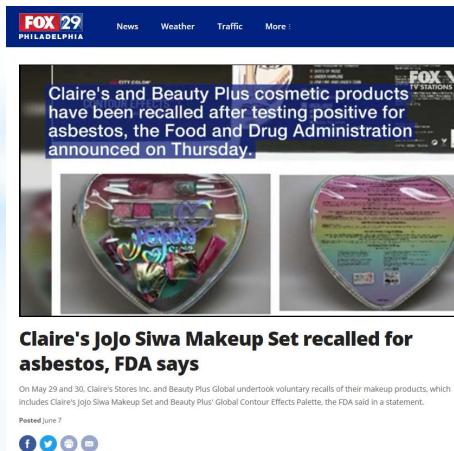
FOX 29 PHILADELPHIA

News Weather Traffic More

CITY COLOR

FOX TV STATIONS

Claire's and Beauty Plus cosmetic products have been recalled after testing positive for asbestos, the Food and Drug Administration announced on Thursday.

Claire's JoJo Siwa Makeup Set recalled for asbestos, FDA says

On May 29 and 30, Claire's Stores Inc. and Beauty Plus Global undertook voluntary recalls of their makeup products, which includes Claire's Jojo Siwa Makeup Set and Beauty Plus' Global Contour Effects Palette, the FDA said in a statement.

Posted June 7